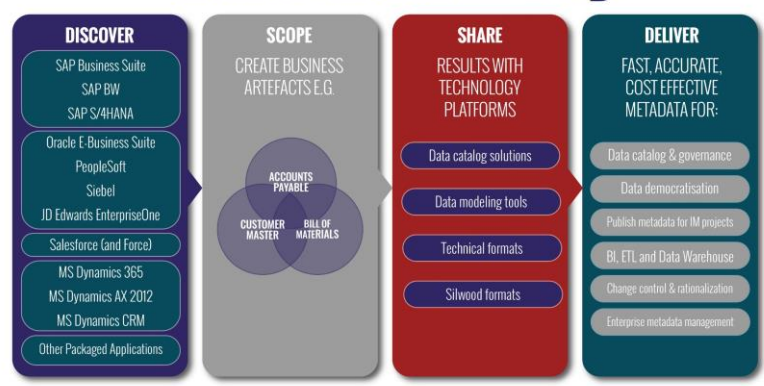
DISCOVER

SAP Business Suite
SAP BW
SAP S/4HANA

Oracle E-Business Suite
PeopleSoft
Siebel
JD Edwards EnterpriseOne

Salesforce (and Force)

MS Dynamics 365
MS Dynamics AX 2012
MS Dynamics CRM

Other Packaged Applications

SCOPE

CREATE BUSINESS ARTEFACTS E.G.

ACCOUNTS PAYABLE
CUSTOMER MASTER
BILL OF MATERIALS

SHARE

RESULTS WITH TECHNOLOGY PLATFORMS

Data catalog solutions
Data modeling tools
Technical formats
Silwood formats

DELIVER

FAST, ACCURATE, COST EFFECTIVE METADATA FOR:

Data catalog & governance
Data democratisation
Publish metadata for IM projects
BI, ETL and Data Warehouse
Change control & rationalization
Enterprise metadata management